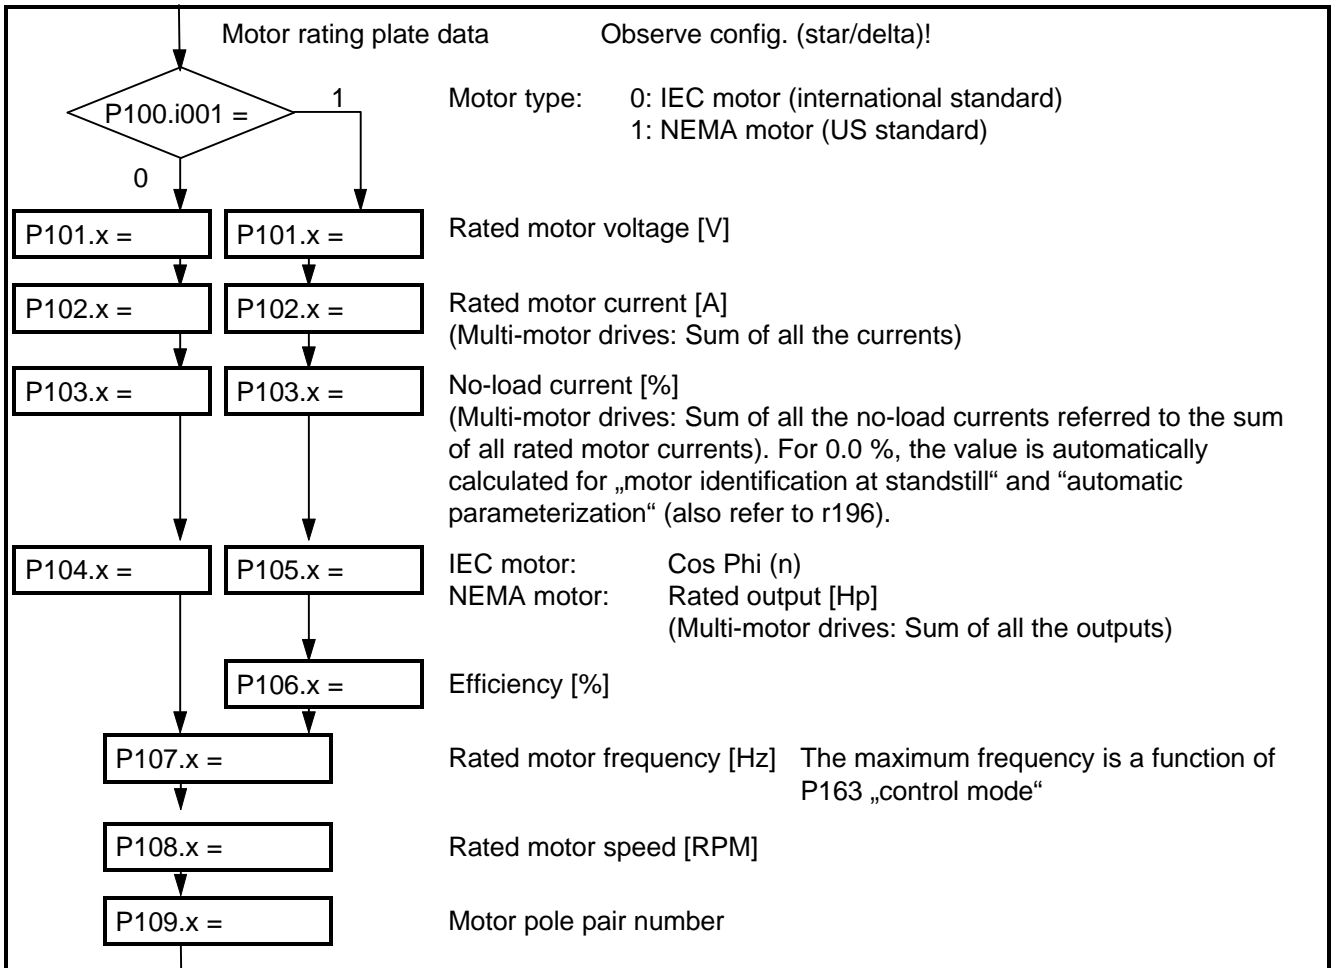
Motor rating plate data

Observe config. (star/delta)!

P100.i001 =

1

0

Motor type: 0: IEC motor (international standard)
1: NEMA motor (US standard)

P101.x =

P101.x =

Rated motor voltage [V]

P102.x =

P102.x =

Rated motor current [A]
(Multi-motor drives: Sum of all the currents)

P103.x =

P103.x =

No-load current [%]
(Multi-motor drives: Sum of all the no-load currents referred to the sum of all rated motor currents). For 0.0 %, the value is automatically calculated for „motor identification at standstill“ and “automatic parameterization“ (also refer to r196).

P104.x =

P105.x =

IEC motor: Cos Phi (n)
NEMA motor: Rated output [Hp]
(Multi-motor drives: Sum of all the outputs)

P106.x =

Efficiency [%]

P107.x =

Rated motor frequency [Hz] The maximum frequency is a function of P163 „control mode“

P108.x =

Rated motor speed [RPM]

P109.x =

Motor pole pair number